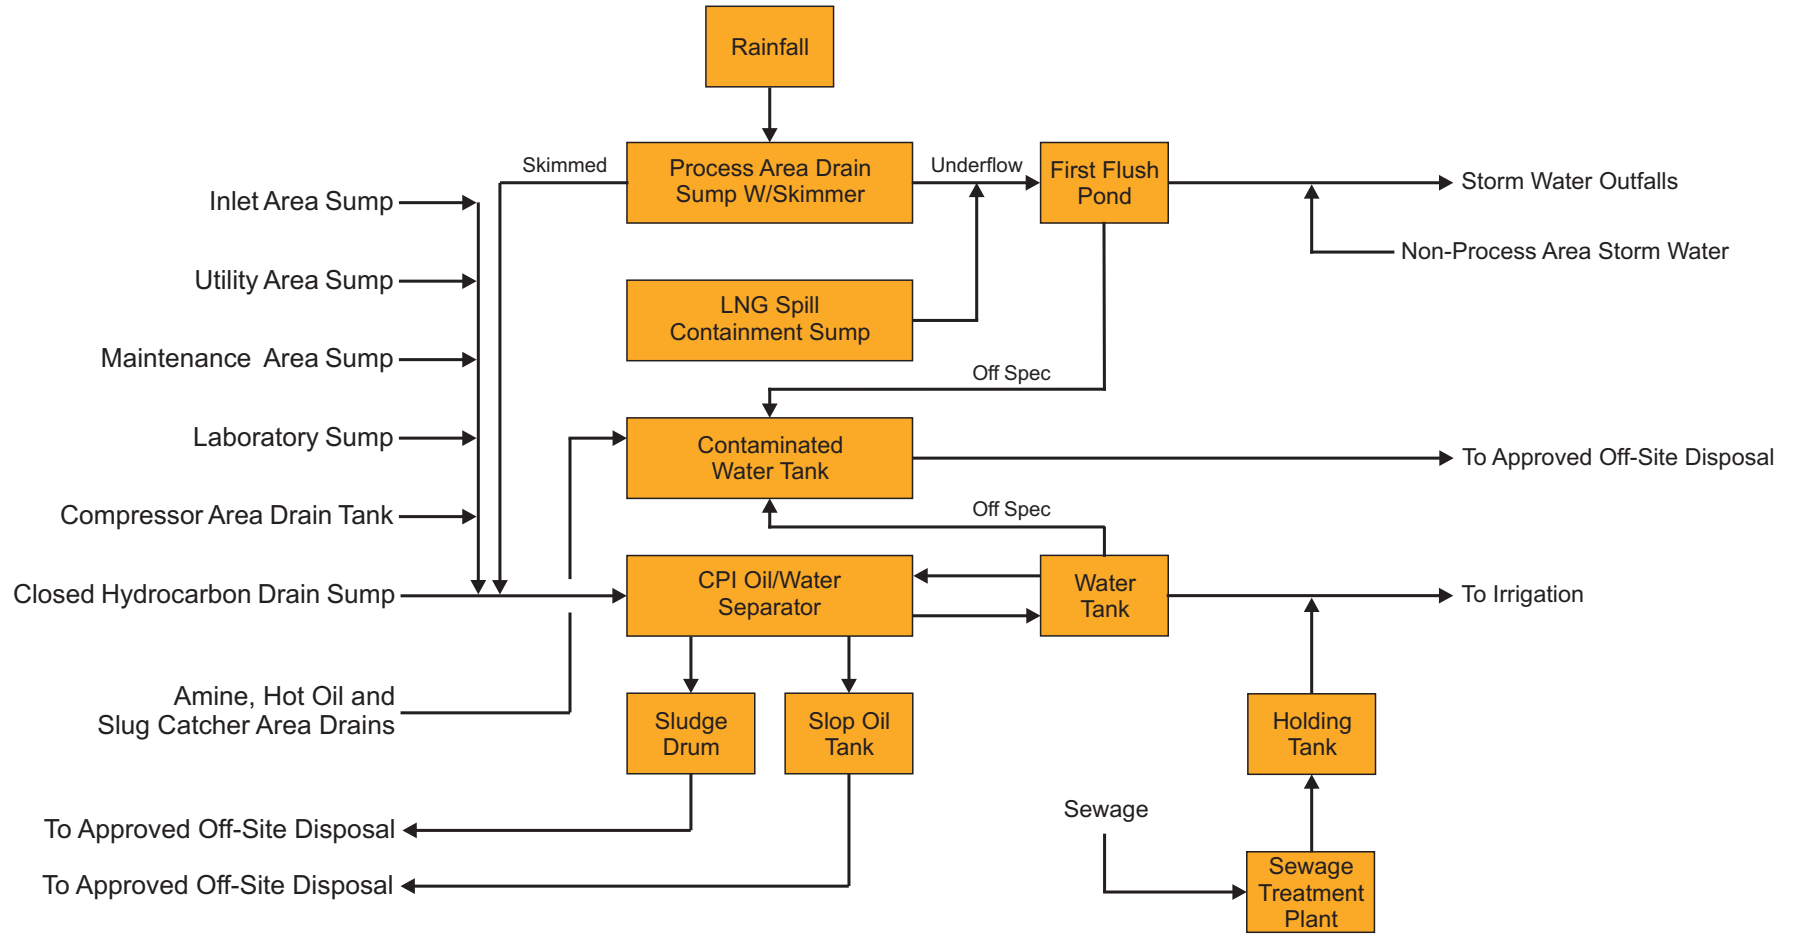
Rainfall

Skimmed

Process Area Drain Sump W/Skimmer

Underflow

First Flush Pond

Storm Water Outfalls

Non-Process Area Storm Water

Inlet Area Sump

Utility Area Sump

Maintenance Area Sump

Laboratory Sump

Compressor Area Drain Tank

Closed Hydrocarbon Drain Sump

Amine, Hot Oil and Slug Catcher Area Drains

LNG Spill Containment Sump

Off Spec

Contaminated Water Tank

To Approved Off-Site Disposal

Off Spec

CPI Oil/Water Separator

Water Tank

To Irrigation

Sludge Drum

Slop Oil Tank

Holding Tank

To Approved Off-Site Disposal

To Approved Off-Site Disposal

Sewage

Sewage Treatment Plant